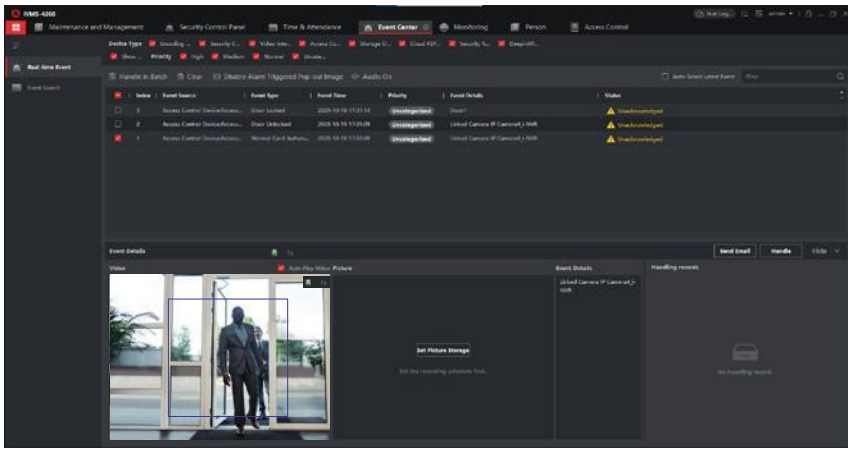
iVMS-4200

Maintenance and Management | Security Control Panel | Time & Attendance | Event Center | Monitoring | Person | Access Control

Real-time Event

Event Search

Device Type: Encoding ... | Security C... | Video Inte... | Access Co... | Storage D... | Cloud P2P... | Security R... | DeepinMi...

Show ... | Priority: High | Medium | Normal | Uncate...

Handle in Batch | Clear | Disable Alarm Triggered Pop-up Image | Audio On

Auto-Select Latest Event | Filter

| | Index | Event Source | Event Type | Event Time | Priority | Event Details | Status |
|---|---|---|---|---|---|---|---|
| | 3 | Access Control DeviceAccess... | Door Locked | 2020-10-10 17:03:14 | Uncategorized | Door1 | Unacknowledged |
| | 2 | Access Control DeviceAccess... | Door Unlocked | 2020-10-10 17:03:09 | Uncategorized | Linked Camera IP Camera1 j-NVR | Unacknowledged |
| | 1 | Access Control DeviceAccess... | Normal Card Authen... | 2020-10-10 17:03:09 | Uncategorized | Linked Camera IP Camera1 j-NVR | Unacknowledged |

Event Details

Send Email | Handle | Hide

Video | Auto-Play Video | Picture | Event Details | Handling records

Linked Camera IP Camera1 j-NVR

Set Picture Storage

Set the recording schedule first.

No handling record.